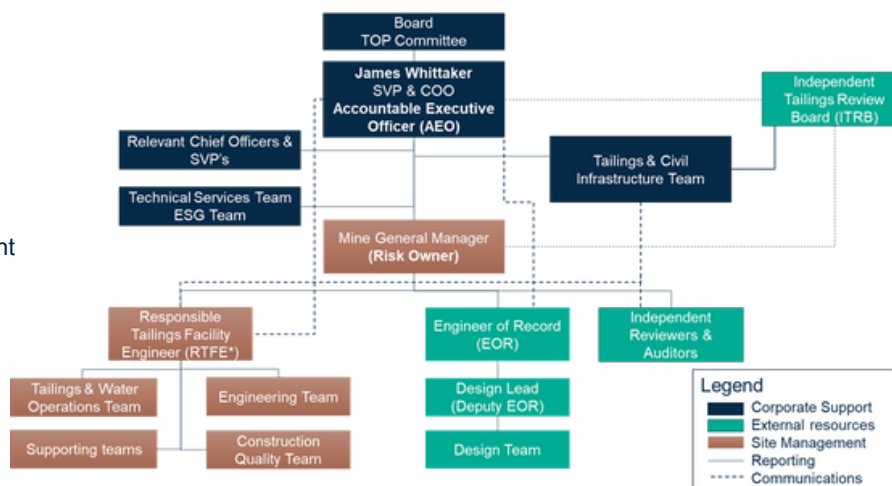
nt

Board
TOP Committee

James Whittaker
SVP & COO
Accountable Executive Officer (AEO)

Independent Tailings Review Board (ITRB)

Relevant Chief Officers & SVP's

Tailings & Civil Infrastructure Team

Technical Services Team
ESG Team

Mine General Manager
(Risk Owner)

Responsible Tailings Facility Engineer (RTFE*)

Engineer of Record (EOR)

Independent Reviewers & Auditors

Tailings & Water Operations Team

Engineering Team

Design Lead (Deputy EOR)

Supporting teams

Construction Quality Team

Design Team

Legend
Corporate Support
External resources
Site Management
Reporting
Communications